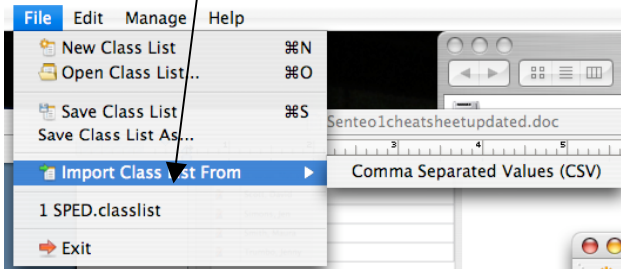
File Edit Manage Help

New Class List ⌘N
Open Class List... ⌘O
Save Class List ⌘S
Save Class List As...
Import Class List From ▶
1 SPED.classlist
Exit

Senteo1cheatsheetupdated.doc

Comma Separated Values (CSV)